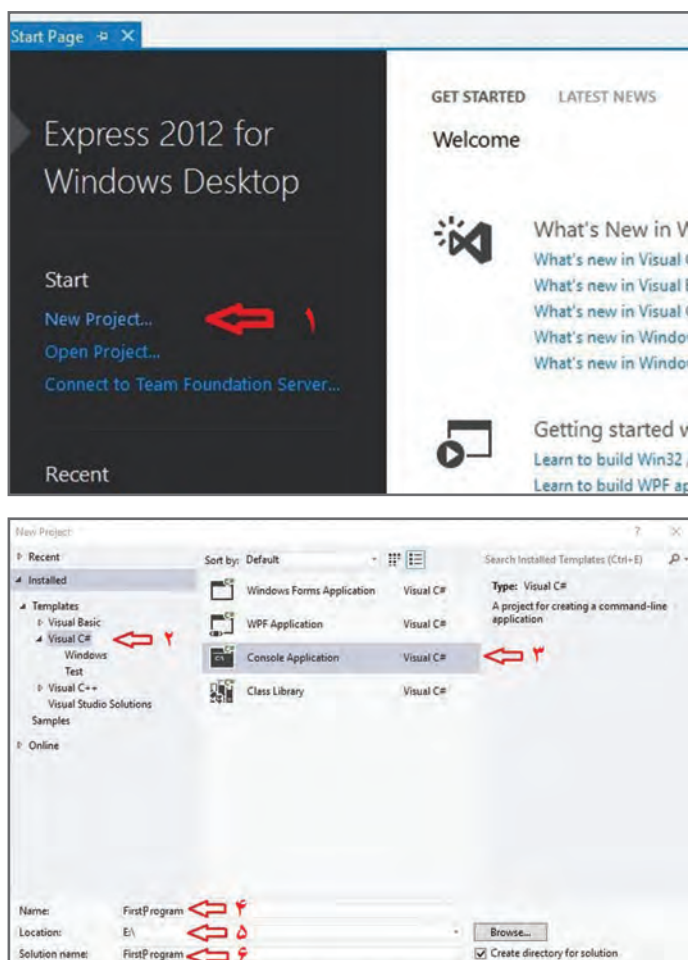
Start Page

Express 2012 for Windows Desktop

Start

New Project... ۱

Open Project...

Connect to Team Foundation Server...

Recent

GET STARTED LATEST NEWS

Welcome

What's New in W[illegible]

What's new in Visual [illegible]

What's new in Visual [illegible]

What's new in Visual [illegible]

What's new in Windo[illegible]

What's new in Windo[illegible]

Getting started w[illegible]

Learn to build Win32 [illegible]

Learn to build WPF ap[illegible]

New Project ? ×

Recent

Installed

Templates

Visual Basic

Visual C# ۲

Windows

Test

Visual C++

Visual Studio Solutions

Samples

Online

Sort by: Default

Search Installed Templates (Ctrl+E)

| | |
|---|---|
| Windows Forms Application | Visual C# |
| WPF Application | Visual C# |
| Console Application | Visual C# ۳ |
| Class Library | Visual C# |

Type: Visual C#

A project for creating a command-line application

Name: FirstProgram ۴

Location: E:\ ۵

Solution name: FirstProgram ۶

Browse...

Create directory for solution